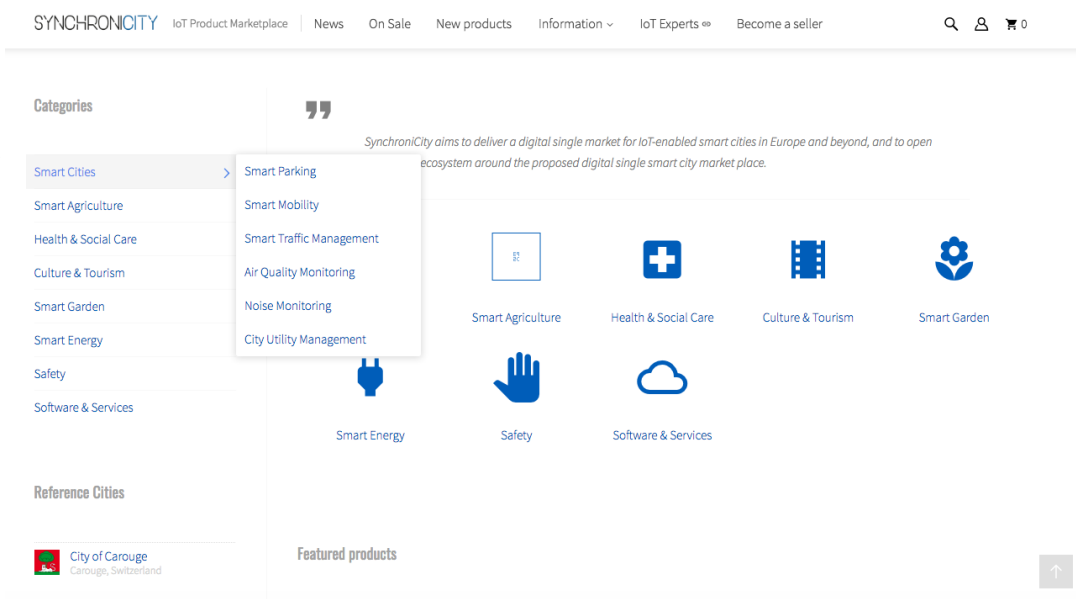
SYNCHRONICITY IoT Product Marketplace News On Sale New products Information IoT Experts Become a seller 0

Categories

Smart Cities
Smart Agriculture
Health & Social Care
Culture & Tourism
Smart Garden
Smart Energy
Safety
Software & Services

Smart Parking
Smart Mobility
Smart Traffic Management
Air Quality Monitoring
Noise Monitoring
City Utility Management

SynchroniCity aims to deliver a digital single market for IoT-enabled smart cities in Europe and beyond, and to open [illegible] ecosystem around the proposed digital single smart city market place.

Smart Agriculture
Health & Social Care
Culture & Tourism
Smart Garden
Smart Energy
Safety
Software & Services

Reference Cities

City of Carouge
Carouge, Switzerland

Featured products